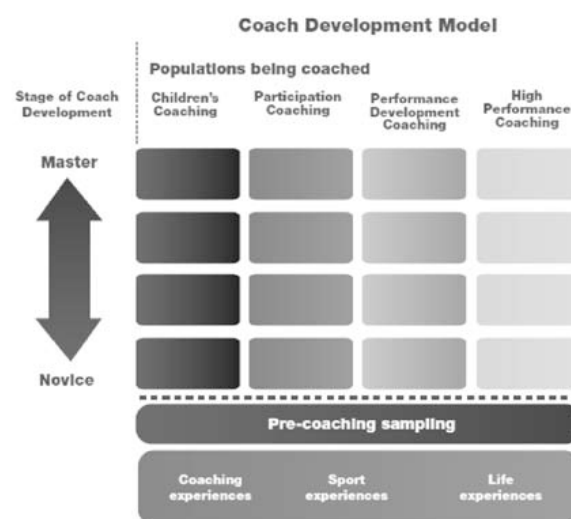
Coach Development Model

Stage of Coach Development

Populations being coached

Children's Coaching

Participation Coaching

Performance Development Coaching

High Performance Coaching

Master

Novice

Pre-coaching sampling

Coaching experiences

Sport experiences

Life experiences